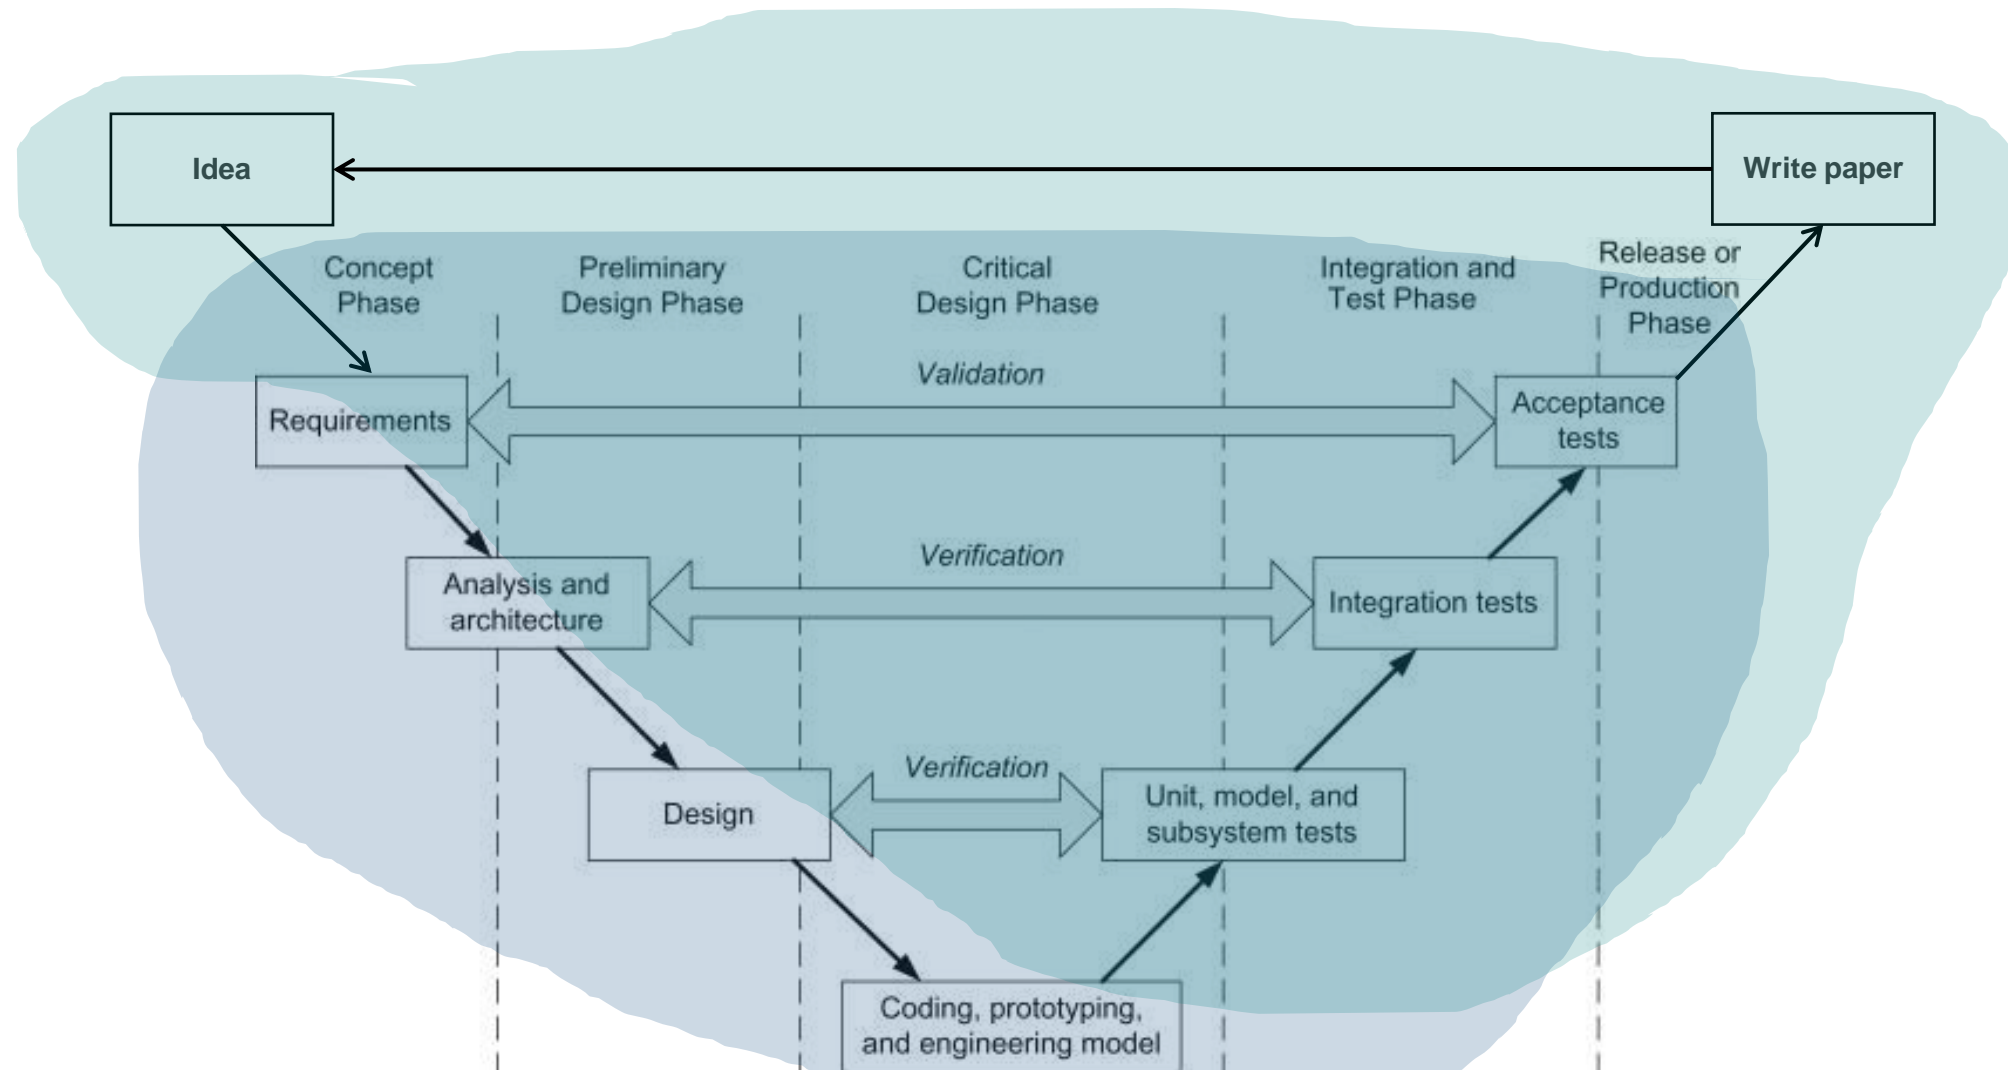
Idea

Write paper

Concept Phase

Preliminary Design Phase

Critical Design Phase

Integration and Test Phase

Release or Production Phase

Validation

Requirements

Acceptance tests

Verification

Analysis and architecture

Integration tests

Verification

Design

Unit, model, and subsystem tests

Coding, prototyping, and engineering model